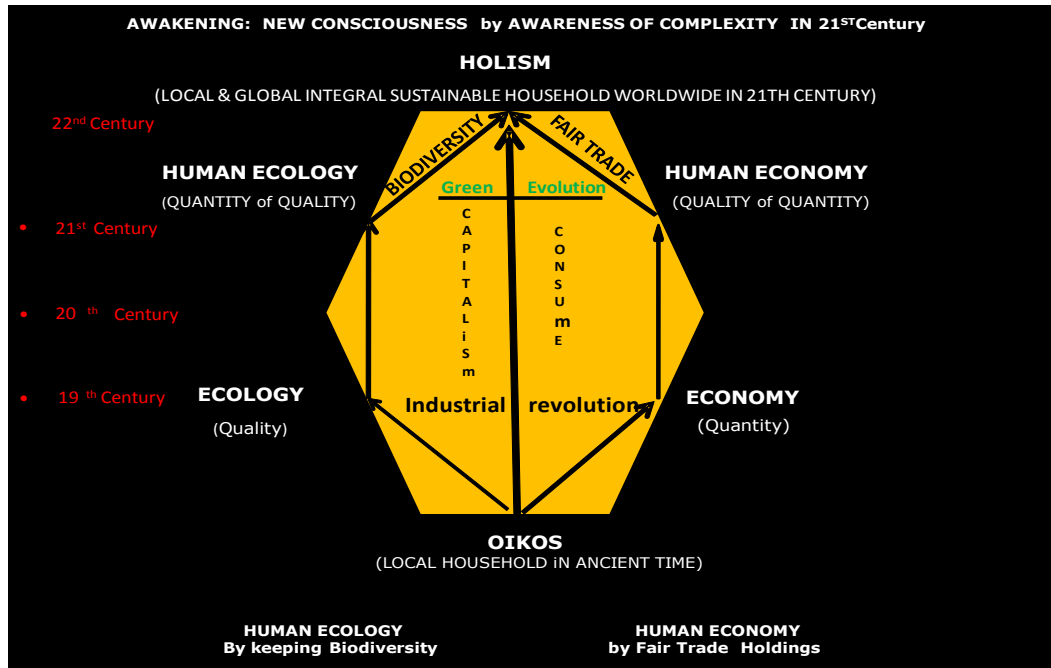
AWAKENING: NEW CONSCIOUSNESS by AWARENESS OF COMPLEXITY IN 21$^{ST}$Century

HOLISM

(LOCAL & GLOBAL INTEGRAL SUSTAINABLE HOUSEHOLD WORLDWIDE IN 21TH CENTURY)

22$^{nd}$ Century

HUMAN ECOLOGY
(QUANTITY of QUALITY)

BIODIVERSITY

FAIR TRADE

Green Evolution

HUMAN ECONOMY
(QUALITY of QUANTITY)

• 21$^{st}$ Century

C A P I T A L i S m

C O N S U m E

• 20 $^{th}$ Century

• 19 $^{th}$ Century

ECOLOGY
(Quality)

Industrial revolution

ECONOMY
(Quantity)

OIKOS
(LOCAL HOUSEHOLD iN ANCIENT TIME)

HUMAN ECOLOGY
By keeping Biodiversity

HUMAN ECONOMY
by Fair Trade Holdings